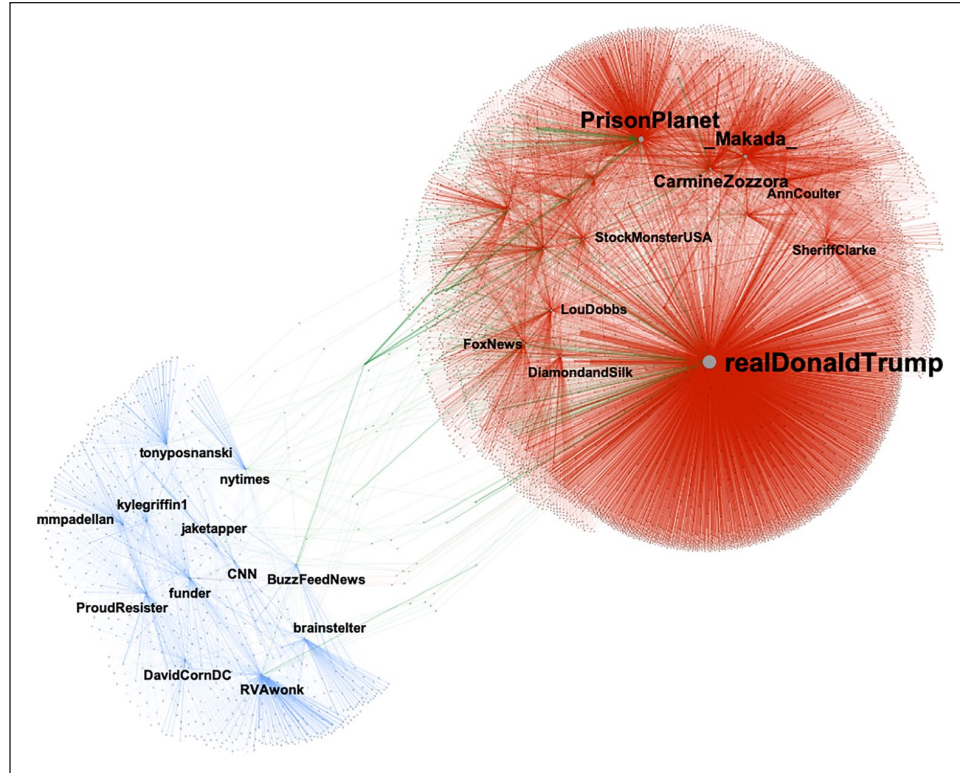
PrisonPlanet
_Makada_
CarmineZozzora
AnnCoulter
StockMonsterUSA
SheriffClarke
LouDobbs
FoxNews
realDonaldTrump
DiamondandSilk
tonyposnanski
nytimes
kylegriffin1
mmpadellan
jaketapper
CNN
BuzzFeedNews
funder
ProudResister
brainstelter
DavidCornDC
RVAwonk